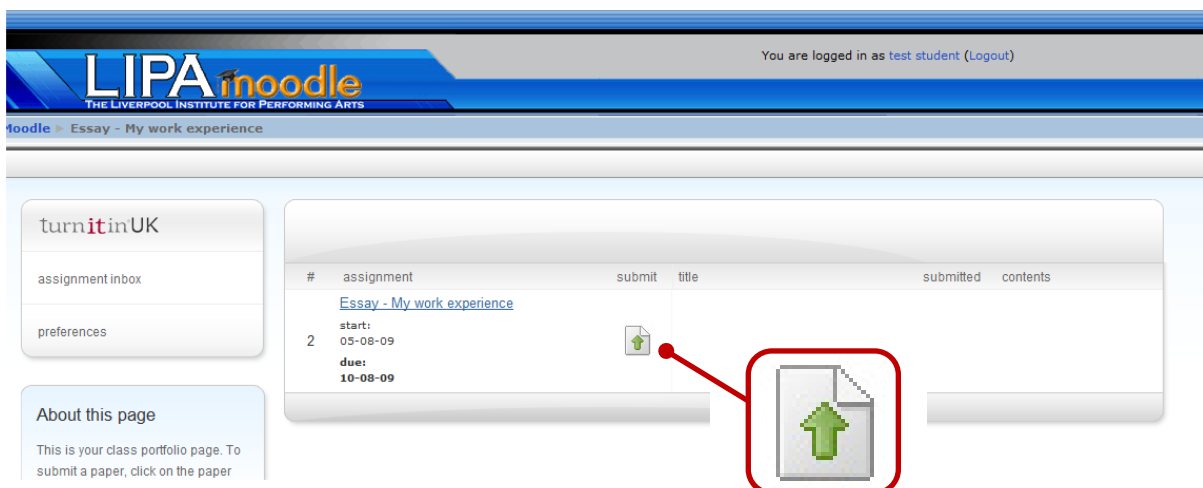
You are logged in as test student (Logout)

LIPA moodle
THE LIVERPOOL INSTITUTE FOR PERFORMING ARTS

Moodle ▶ Essay - My work experience

turnitinUK

assignment inbox

preferences

About this page

This is your class portfolio page. To submit a paper, click on the paper

| # | assignment | submit | title | submitted | contents |
|---|---|---|---|---|---|
| 2 | Essay - My work experience start: 05-08-09 due: 10-08-09 | | | | |